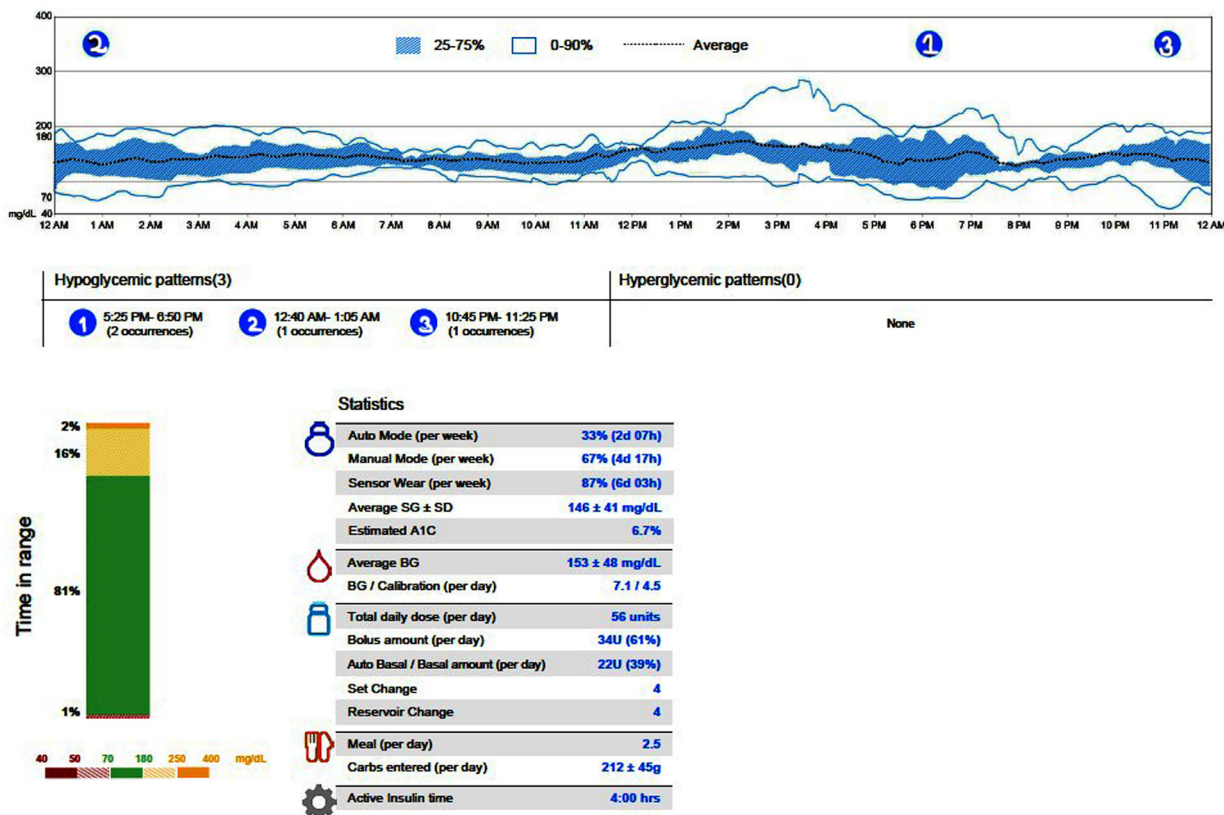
400

300

200

180

70

mg/dL 40

2

25-75%

0-90%

Average

1

3

12 AM 1 AM 2 AM 3 AM 4 AM 5 AM 6 AM 7 AM 8 AM 9 AM 10 AM 11 AM 12 PM 1 PM 2 PM 3 PM 4 PM 5 PM 6 PM 7 PM 8 PM 9 PM 10 PM 11 PM 12 AM

| Hypoglycemic patterns(3) | Hyperglycemic patterns(0) |
|---|---|
| 1 5:25 PM- 6:50 PM (2 occurrences) 2 12:40 AM- 1:05 AM (1 occurrences) 3 10:45 PM- 11:25 PM (1 occurrences) | None |

Time in range

2%

16%

81%

1%

40 50 70 180 250 400 mg/dL

Statistics

| | |
|---|---|
| Auto Mode (per week) | 33% (2d 07h) |
| Manual Mode (per week) | 67% (4d 17h) |
| Sensor Wear (per week) | 87% (6d 03h) |
| Average SG ± SD | 146 ± 41 mg/dL |
| Estimated A1C | 6.7% |
| Average BG | 153 ± 48 mg/dL |
| BG / Calibration (per day) | 7.1 / 4.5 |
| Total daily dose (per day) | 56 units |
| Bolus amount (per day) | 34U (61%) |
| Auto Basal / Basal amount (per day) | 22U (39%) |
| Set Change | 4 |
| Reservoir Change | 4 |
| Meal (per day) | 2.5 |
| Carbs entered (per day) | 212 ± 45g |
| Active Insulin time | 4:00 hrs |